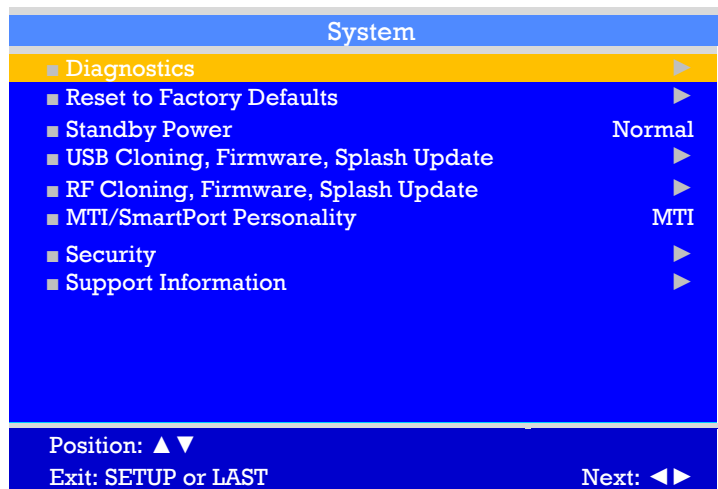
System

■ Diagnostics ▶
■ Reset to Factory Defaults ▶
■ Standby Power Normal
■ USB Cloning, Firmware, Splash Update ▶
■ RF Cloning, Firmware, Splash Update ▶
■ MTI/SmartPort Personality MTI
■ Security ▶
■ Support Information ▶

Position: ▲▼
Exit: SETUP or LAST Next: ◀▶